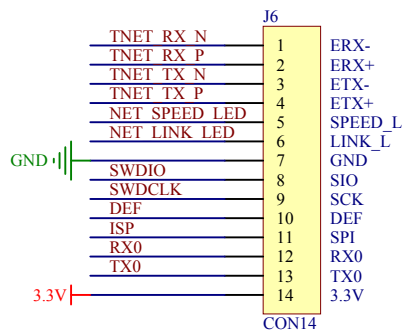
J6

TNET_RX_N 1 ERX-
TNET_RX_P 2 ERX+
TNET_TX_N 3 ETX-
TNET_TX_P 4 ETX+
NET_SPEED_LED 5 SPEED_L
NET_LINK_LED 6 LINK_L
GND 7 GND
SWDIO 8 SIO
SWDCLK 9 SCK
DEF 10 DEF
ISP 11 SPI
RX0 12 RX0
TX0 13 TX0
3.3V 14 3.3V

CON14